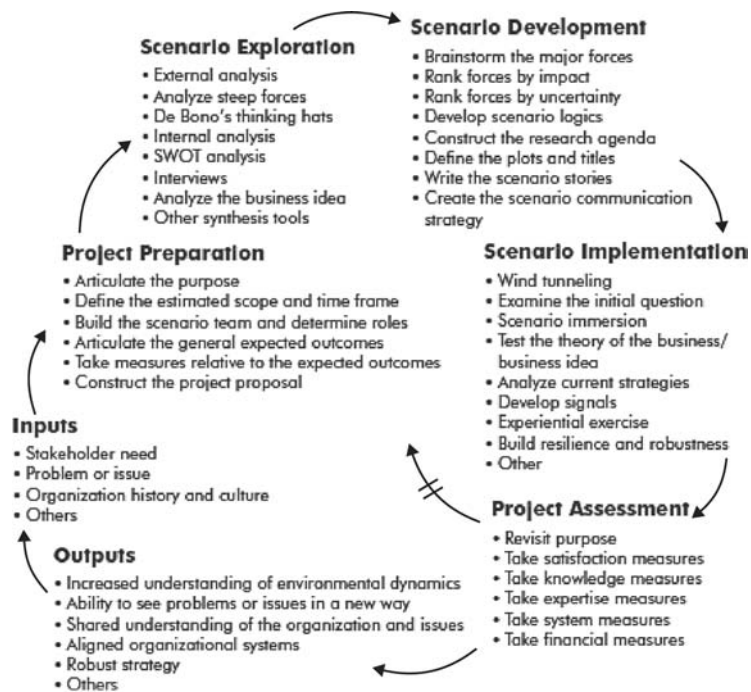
Scenario Exploration
• External analysis
• Analyze steep forces
• De Bono's thinking hats
• Internal analysis
• SWOT analysis
• Interviews
• Analyze the business idea
• Other synthesis tools

Scenario Development
• Brainstorm the major forces
• Rank forces by impact
• Rank forces by uncertainty
• Develop scenario logics
• Construct the research agenda
• Define the plots and titles
• Write the scenario stories
• Create the scenario communication strategy

Project Preparation
• Articulate the purpose
• Define the estimated scope and time frame
• Build the scenario team and determine roles
• Articulate the general expected outcomes
• Take measures relative to the expected outcomes
• Construct the project proposal

Scenario Implementation
• Wind tunneling
• Examine the initial question
• Scenario immersion
• Test the theory of the business/business idea
• Analyze current strategies
• Develop signals
• Experiential exercise
• Build resilience and robustness
• Other

Inputs
• Stakeholder need
• Problem or issue
• Organization history and culture
• Others

Project Assessment
• Revisit purpose
• Take satisfaction measures
• Take knowledge measures
• Take expertise measures
• Take system measures
• Take financial measures

Outputs
• Increased understanding of environmental dynamics
• Ability to see problems or issues in a new way
• Shared understanding of the organization and issues
• Aligned organizational systems
• Robust strategy
• Others